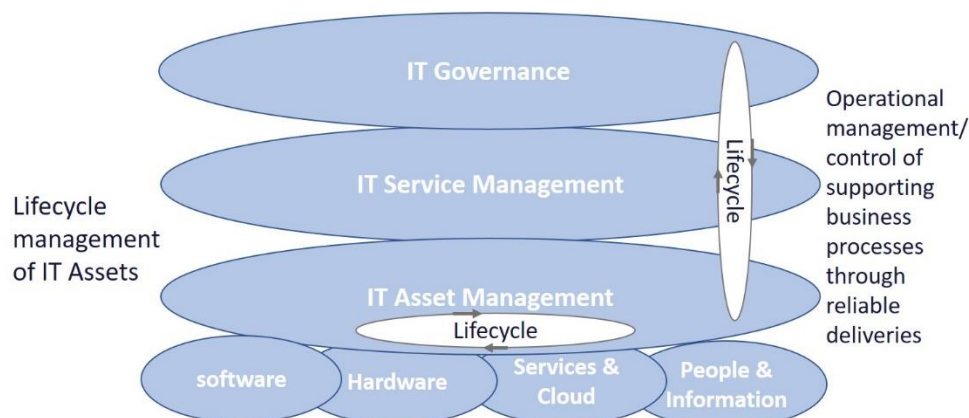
IT Governance

IT Service Management

IT Asset Management

Lifecycle

Lifecycle

software

Hardware

Services & Cloud

People & Information

Lifecycle management of IT Assets

Operational management/ control of supporting business processes through reliable deliveries